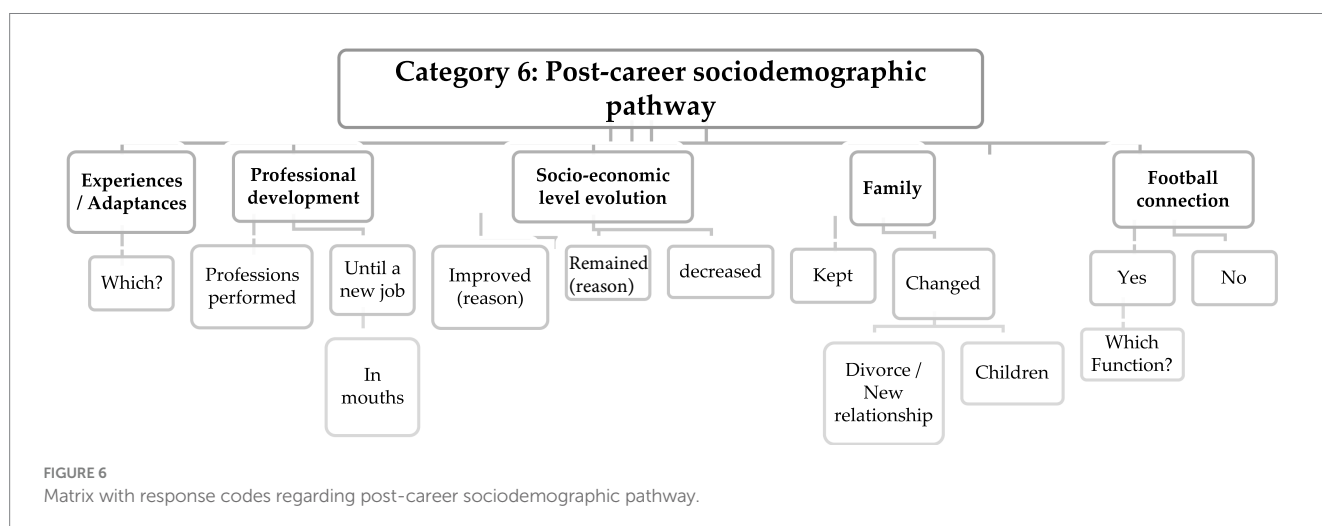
Category 6: Post-career sociodemographic pathway

Experiences / Adaptances

Which?

Professional development

Professions performed

Until a new job

In mouths

Socio-economic level evolution

Improved (reason)

Remained (reason)

decreased

Family

Kept

Changed

Divorce / New relationship

Children

Football connection

Yes

Which Function?

No

FIGURE 6
Matrix with response codes regarding post-career sociodemographic pathway.